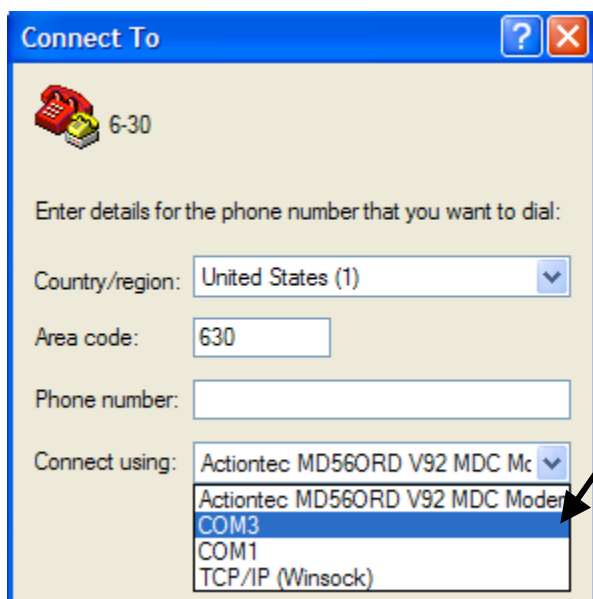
Connect To

?

6-30

Enter details for the phone number that you want to dial:

Country/region: United States (1)

Area code: 630

Phone number:

Connect using: Actiontec MD56ORD V92 MDC Mc

Actiontec MD56ORD V92 MDC Moden
COM3
COM1
TCP/IP (Winsock)